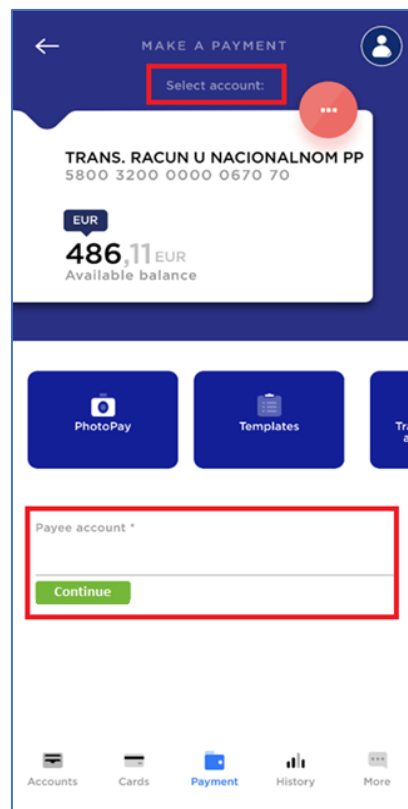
MAKE A PAYMENT

Select account:

TRANS. RACUN U NACIONALNOM PP
5800 3200 0000 0670 70

EUR

486,11 EUR
Available balance

PhotoPay

Templates

Tr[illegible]
a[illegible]

Payee account *

Continue

Accounts
Cards
Payment
History
More